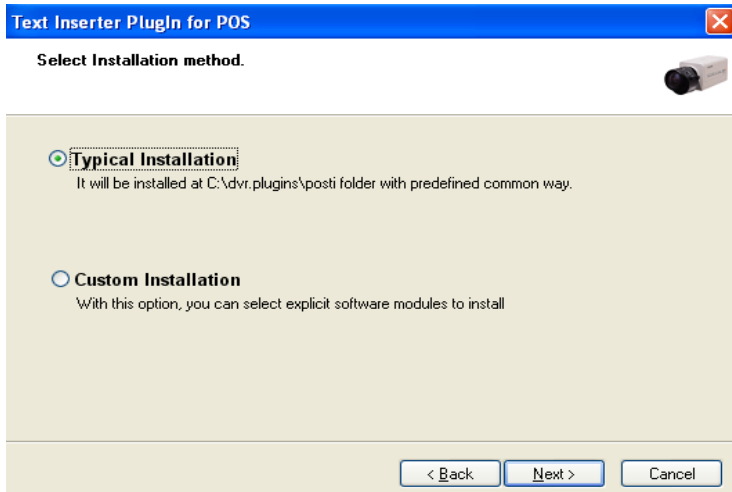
Text Inserter PlugIn for POS

Select Installation method.

Typical Installation
It will be installed at C:\dvr.plugins\posti folder with predefined common way.

Custom Installation
With this option, you can select explicit software modules to install

< Back Next > Cancel